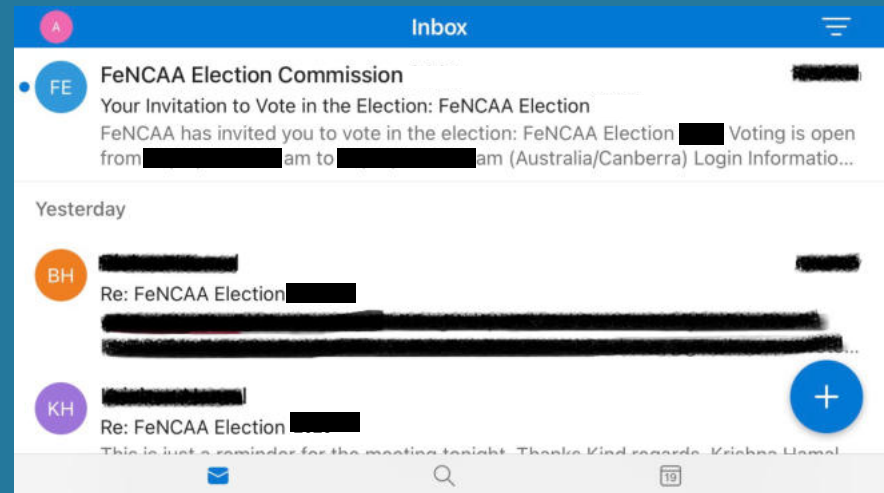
A

Inbox

FE

FeNCAA Election Commission

Your Invitation to Vote in the Election: FeNCAA Election

FeNCAA has invited you to vote in the election: FeNCAA Election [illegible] Voting is open from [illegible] am to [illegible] am (Australia/Canberra) Login Informatio...

Yesterday

BH

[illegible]

Re: FeNCAA Election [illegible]

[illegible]

KH

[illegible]

Re: FeNCAA Election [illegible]

This is just a reminder for the meeting tonight. Thanks Kind regards, Krishna Hamal

+

19